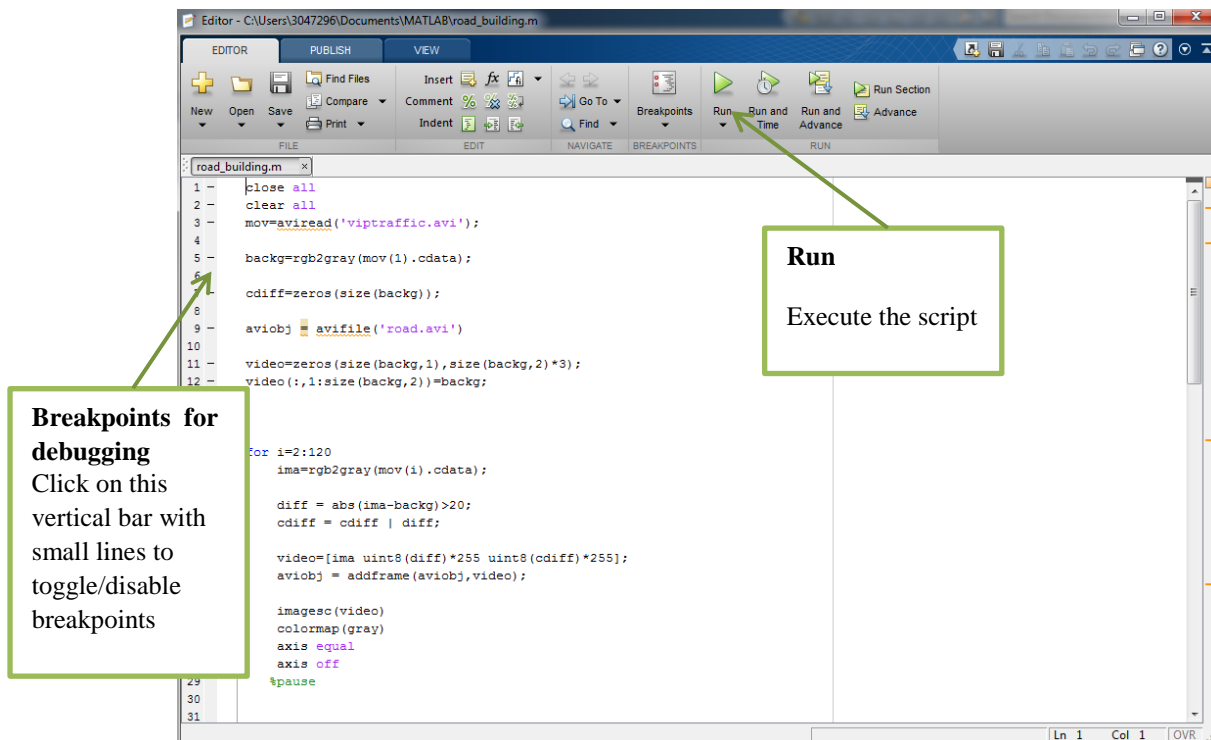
Editor - C:\Users\3047296\Documents\MATLAB\road_building.m

EDITOR PUBLISH VIEW

New Open Save Find Files Compare Print FILE

Insert Comment Indent EDIT

Go To Find NAVIGATE

Breakpoints BREAKPOINTS

Run Run and Time Run and Advance Run Section Advance RUN

road_building.m

1 – close all
2 – clear all
3 – mov=aviread('viptraffic.avi');
4
5 – backg=rgb2gray(mov(1).cdata);
6
7 cdiff=zeros(size(backg));
8
9 – aviobj = avifile('road.avi')
10
11 – video=zeros(size(backg,1),size(backg,2)*3);
12 – video(:,1:size(backg,2))=backg;

for i=2:120
ima=rgb2gray(mov(i).cdata);

diff = abs(ima-backg)>20;
cdiff = cdiff | diff;

video=[ima uint8(diff)*255 uint8(cdiff)*255];
aviobj = addframe(aviobj,video);

imagesc(video)
colormap(gray)
axis equal
axis off
29 %pause
30
31

Run

Execute the script

Breakpoints for debugging
Click on this vertical bar with small lines to toggle/disable breakpoints

Ln 1 Col 1 OVR